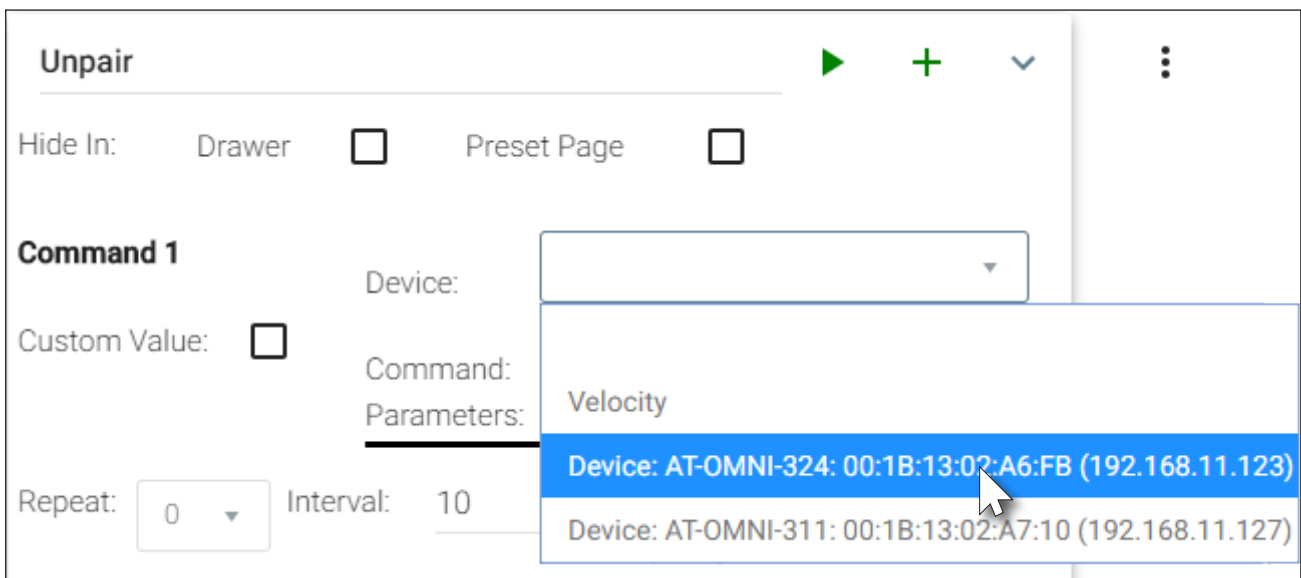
Unpair

Hide In: Drawer Preset Page

Command 1

Device:

Custom Value:

Command:

Parameters:

Velocity

Device: AT-OMNI-324: 00:1B:13:02:A6:FB (192.168.11.123)

Device: AT-OMNI-311: 00:1B:13:02:A7:10 (192.168.11.127)

Repeat: 0 Interval: 10